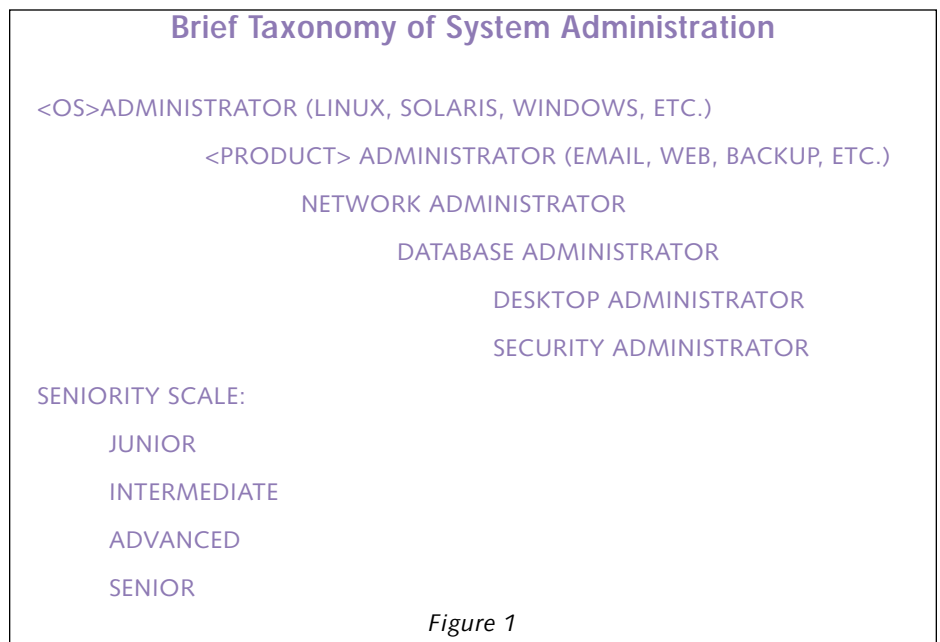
Brief Taxonomy of System Administration

<OS>ADMINISTRATOR (LINUX, SOLARIS, WINDOWS, ETC.)

<PRODUCT> ADMINISTRATOR (EMAIL, WEB, BACKUP, ETC.)

NETWORK ADMINISTRATOR

DATABASE ADMINISTRATOR

DESKTOP ADMINISTRATOR

SECURITY ADMINISTRATOR

SENIORITY SCALE:

JUNIOR

INTERMEDIATE

ADVANCED

SENIOR

Figure 1